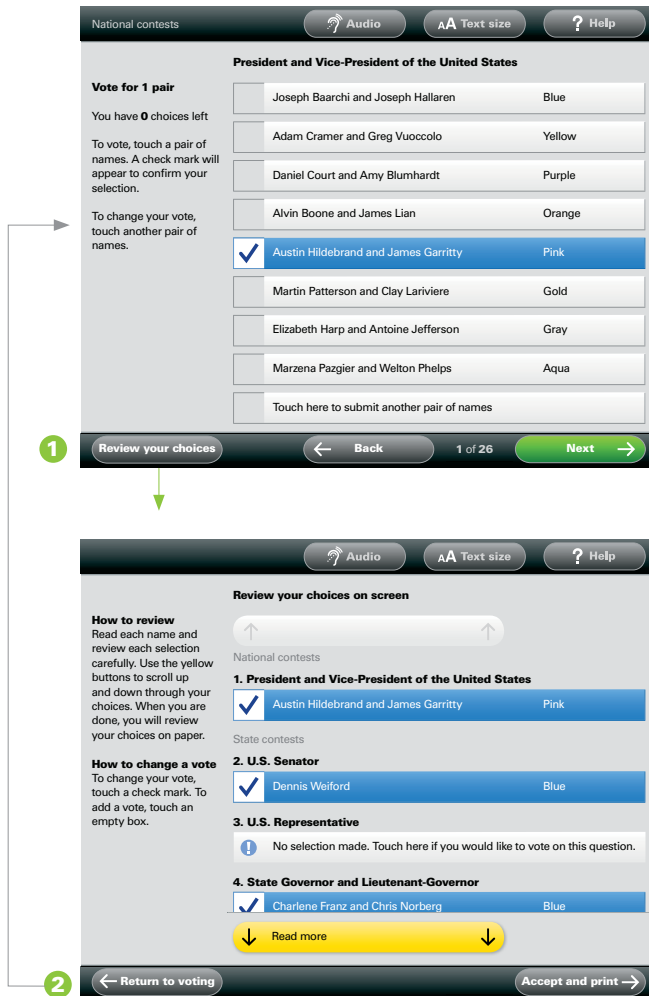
National contests

Audio

AA Text size

? Help

President and Vice-President of the United States

Vote for 1 pair

You have **0** choices left

To vote, touch a pair of names. A check mark will appear to confirm your selection.

To change your vote, touch another pair of names.

| | | |
|---|---|---|
| | Joseph Baarchi and Joseph Hallaren | Blue |
| | Adam Cramer and Greg Vuoccolo | Yellow |
| | Daniel Court and Amy Blumhardt | Purple |
| | Alvin Boone and James Lian | Orange |
| ✓ | Austin Hildebrand and James Garritty | Pink |
| | Martin Patterson and Clay Lariviere | Gold |
| | Elizabeth Harp and Antoine Jefferson | Gray |
| | Marzena Pazgier and Welton Phelps | Aqua |
| | Touch here to submit another pair of names | |

1

Review your choices

← Back

1 of 26

Next →

Audio

AA Text size

? Help

Review your choices on screen

How to review
Read each name and review each selection carefully. Use the yellow buttons to scroll up and down through your choices. When you are done, you will review your choices on paper.

How to change a vote
To change your vote, touch a check mark. To add a vote, touch an empty box.

National contests

1. President and Vice-President of the United States

✓ Austin Hildebrand and James Garritty Pink

State contests

2. U.S. Senator

✓ Dennis Weiford Blue

3. U.S. Representative

No selection made. Touch here if you would like to vote on this question.

4. State Governor and Lieutenant-Governor

✓ Charlene Franz and Chris Norberg Blue

Read more

2

← Return to voting

Accept and print →